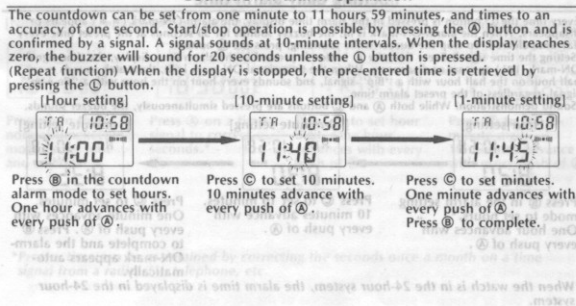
The countdown can be set from one minute to 11 hours 59 minutes, and times to an accuracy of one second. Start/stop operation is possible by pressing the Ⓐ button and is confirmed by a signal. A signal sounds at 10-minute intervals. When the display reaches zero, the buzzer will sound for 20 seconds unless the Ⓒ button is pressed.
(Repeat function) When the display is stopped, the pre-entered time is retrieved by pressing the Ⓒ button.

[Hour setting]

TR 10:58
11:00

Press Ⓑ in the countdown alarm mode to set hours. One hour advances with every push of Ⓐ.

[10-minute setting]

TR 10:58
11:40

Press Ⓒ to set 10 minutes. 10 minutes advance with every push of Ⓐ.

[1-minute setting]

TR 10:58
11:45

Press Ⓒ to set minutes. One minute advances with every push of Ⓐ.
Press Ⓑ to complete.